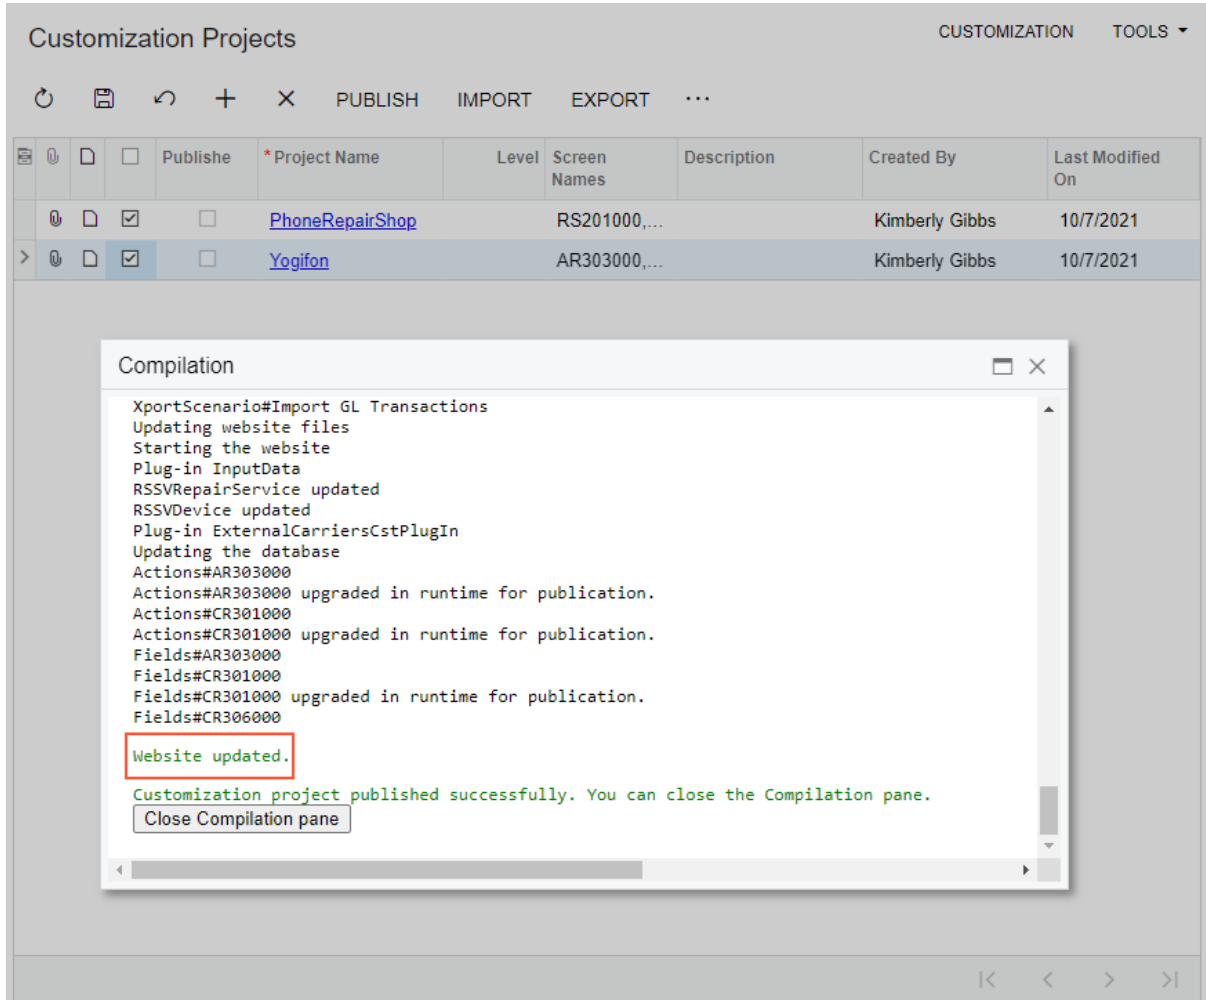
Customization Projects

CUSTOMIZATION TOOLS

PUBLISH IMPORT EXPORT ···

| Publishe | * Project Name | Level | Screen Names | Description | Created By | Last Modified On |
|---|---|---|---|---|---|---|
| | PhoneRepairShop | | RS201000,... | | Kimberly Gibbs | 10/7/2021 |
| | Yogifon | | AR303000,... | | Kimberly Gibbs | 10/7/2021 |

Compilation

XportScenario#Import GL Transactions
Updating website files
Starting the website
Plug-in InputData
RSSVRepairService updated
RSSVDevice updated
Plug-in ExternalCarriersCstPlugIn
Updating the database
Actions#AR303000
Actions#AR303000 upgraded in runtime for publication.
Actions#CR301000
Actions#CR301000 upgraded in runtime for publication.
Fields#AR303000
Fields#CR301000
Fields#CR301000 upgraded in runtime for publication.
Fields#CR306000

Website updated.

Customization project published successfully. You can close the Compilation pane.

Close Compilation pane